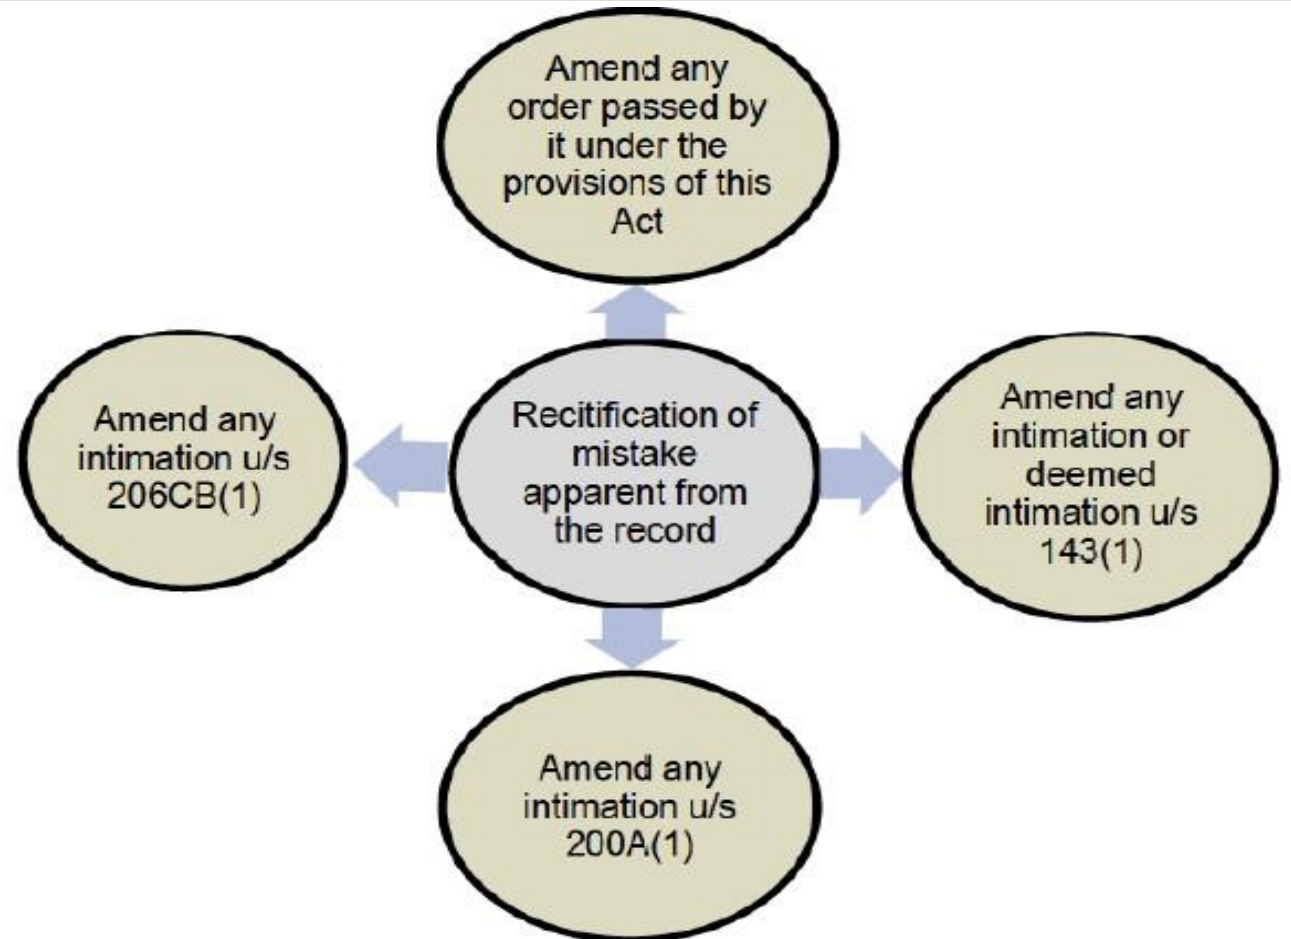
Amend any order passed by it under the provisions of this Act

Amend any intimation u/s 206CB(1)

Recitification of mistake apparent from the record

Amend any intimation or deemed intimation u/s 143(1)

Amend any intimation u/s 200A(1)